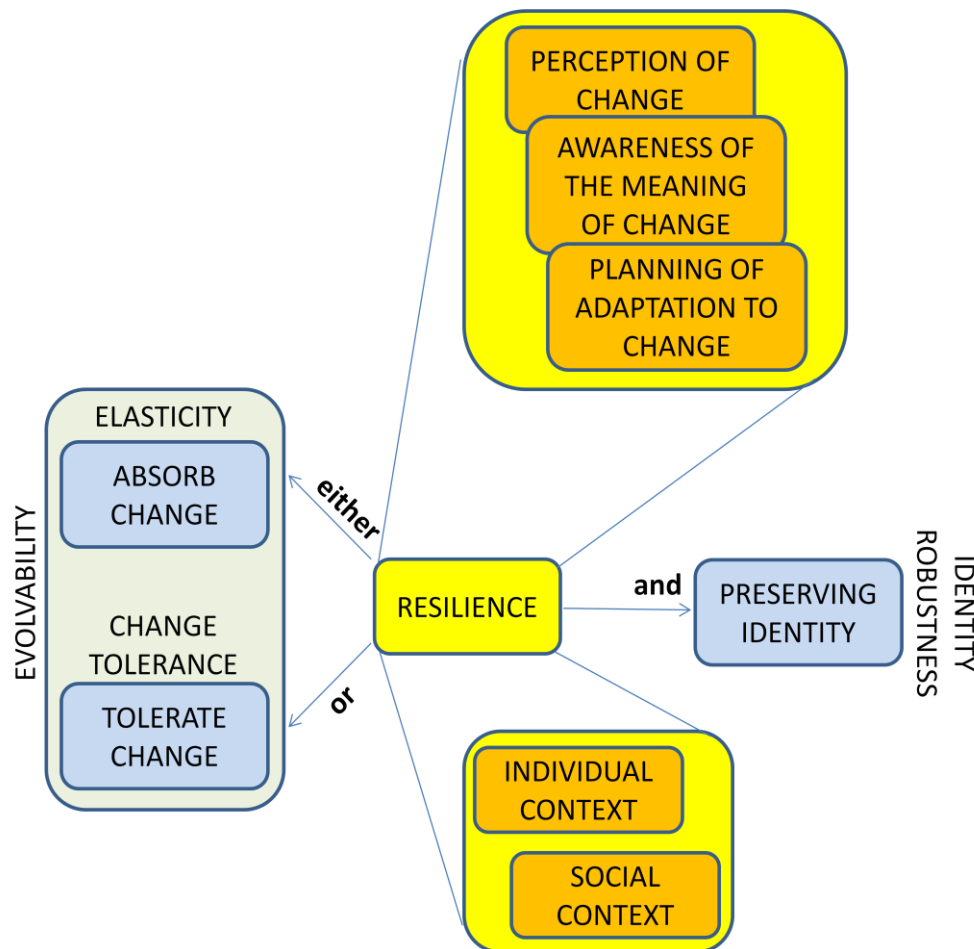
PERCEPTION OF CHANGE

AWARENESS OF THE MEANING OF CHANGE

PLANNING OF ADAPTATION TO CHANGE

EVOLVABILITY

ELASTICITY

ABSORB CHANGE

CHANGE TOLERANCE

TOLERATE CHANGE

either

or

RESILIENCE

and

PRESERVING IDENTITY

IDENTITY ROBUSTNESS

INDIVIDUAL CONTEXT

SOCIAL CONTEXT